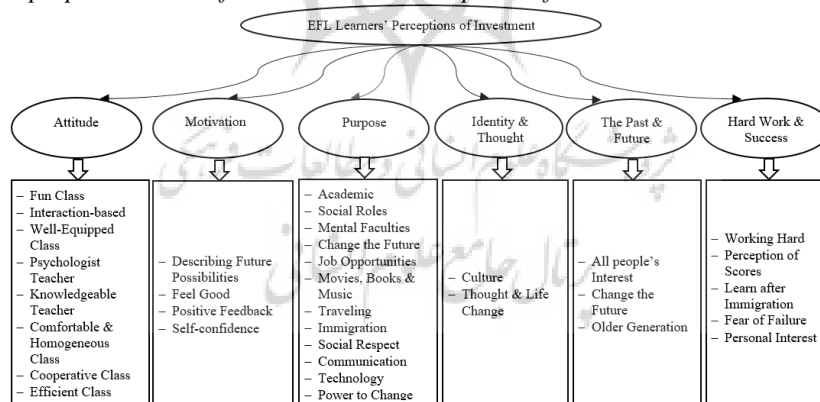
perceptions of ... investment ... perceptions of ...

EFL Learners' Perceptions of Investment

Attitude

Motivation

Purpose

Identity & Thought

The Past & Future

Hard Work & Success

– Fun Class
– Interaction-based
– Well-Equipped Class
– Psychologist Teacher
– Knowledgeable Teacher
– Comfortable & Homogeneous Class
– Cooperative Class
– Efficient Class

– Describing Future Possibilities
– Feel Good
– Positive Feedback
– Self-confidence

– Academic
– Social Roles
– Mental Faculties
– Change the Future
– Job Opportunities
– Movies, Books & Music
– Traveling
– Immigration
– Social Respect
– Communication
– Technology
– Power to Change

– Culture
– Thought & Life Change

– All people's Interest
– Change the Future
– Older Generation

– Working Hard
– Perception of Scores
– Learn after Immigration
– Fear of Failure
– Personal Interest